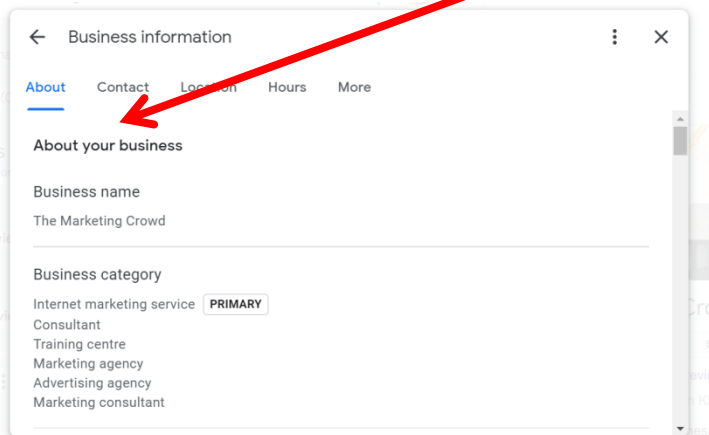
Business information

About Contact Location Hours More

About your business

Business name

The Marketing Crowd

Business category

Internet marketing service PRIMARY
Consultant
Training centre
Marketing agency
Advertising agency
Marketing consultant